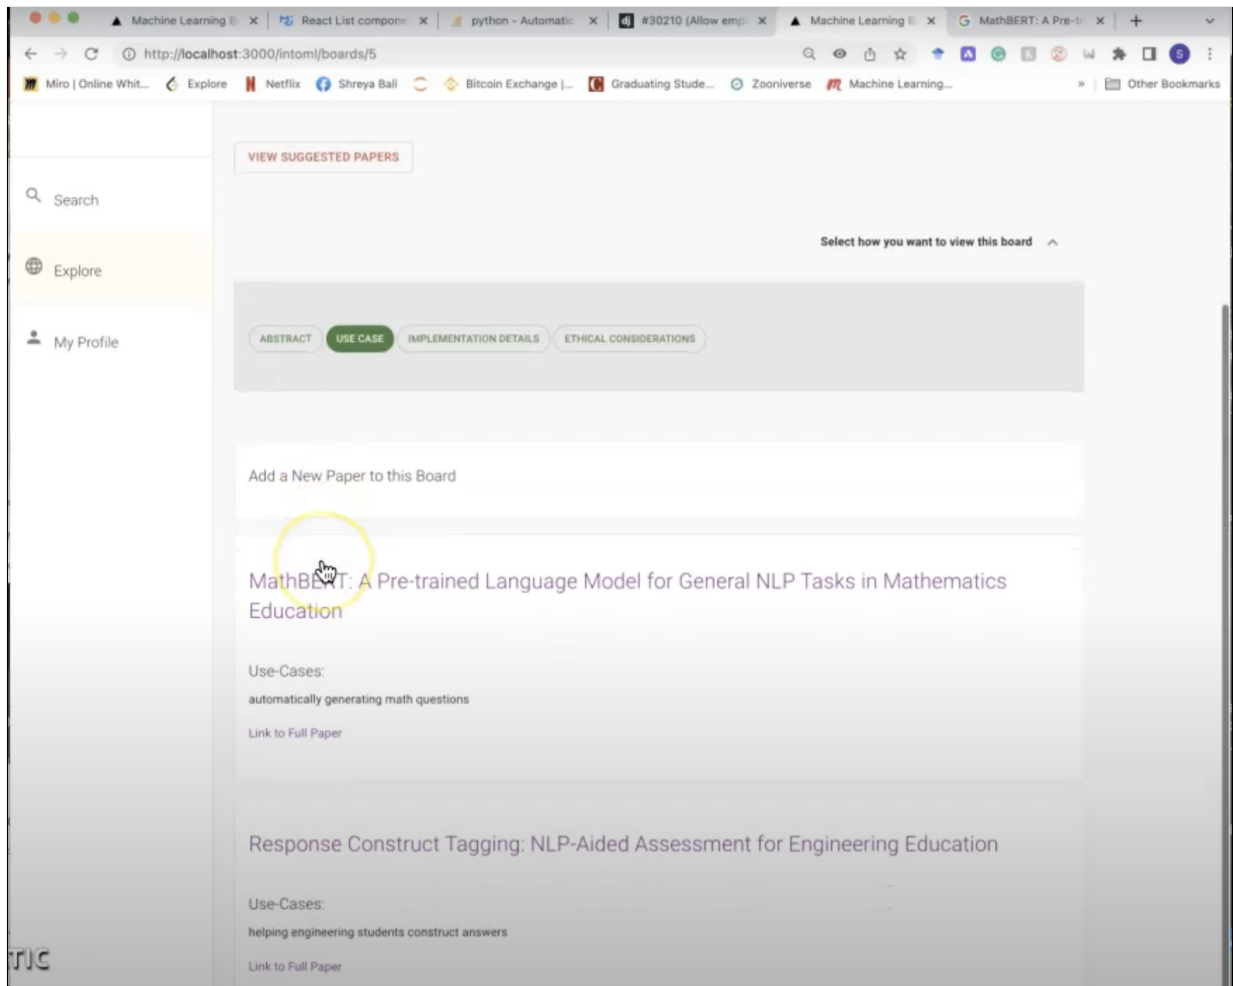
Machine Learning B × React List compone × python - Automatic × #30210 (Allow emp × Machine Learning B × MathBERT: A Pre-t ×

http://localhost:3000/intoml/boards/5

Miro | Online Whit... Explore Netflix Shreya Bali Bitcoin Exchange |... Graduating Stude... Zooniverse Machine Learning... » Other Bookmarks

Search

Explore

My Profile

VIEW SUGGESTED PAPERS

Select how you want to view this board

ABSTRACT USE CASE IMPLEMENTATION DETAILS ETHICAL CONSIDERATIONS

Add a New Paper to this Board

MathB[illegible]T: A Pre-trained Language Model for General NLP Tasks in Mathematics Education

Use-Cases:

automatically generating math questions

Link to Full Paper

Response Construct Tagging: NLP-Aided Assessment for Engineering Education

Use-Cases:

helping engineering students construct answers

Link to Full Paper

TIC